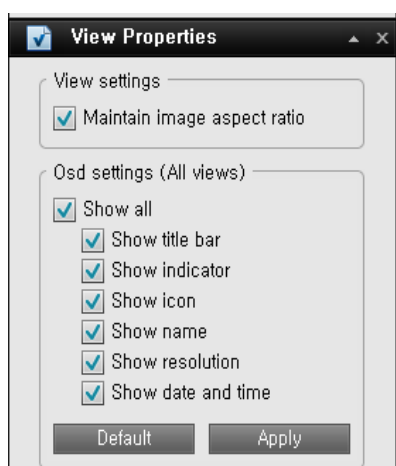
View Properties

View settings

Maintain image aspect ratio

Osd settings (All views)

Show all

Show title bar

Show indicator

Show icon

Show name

Show resolution

Show date and time

Default

Apply